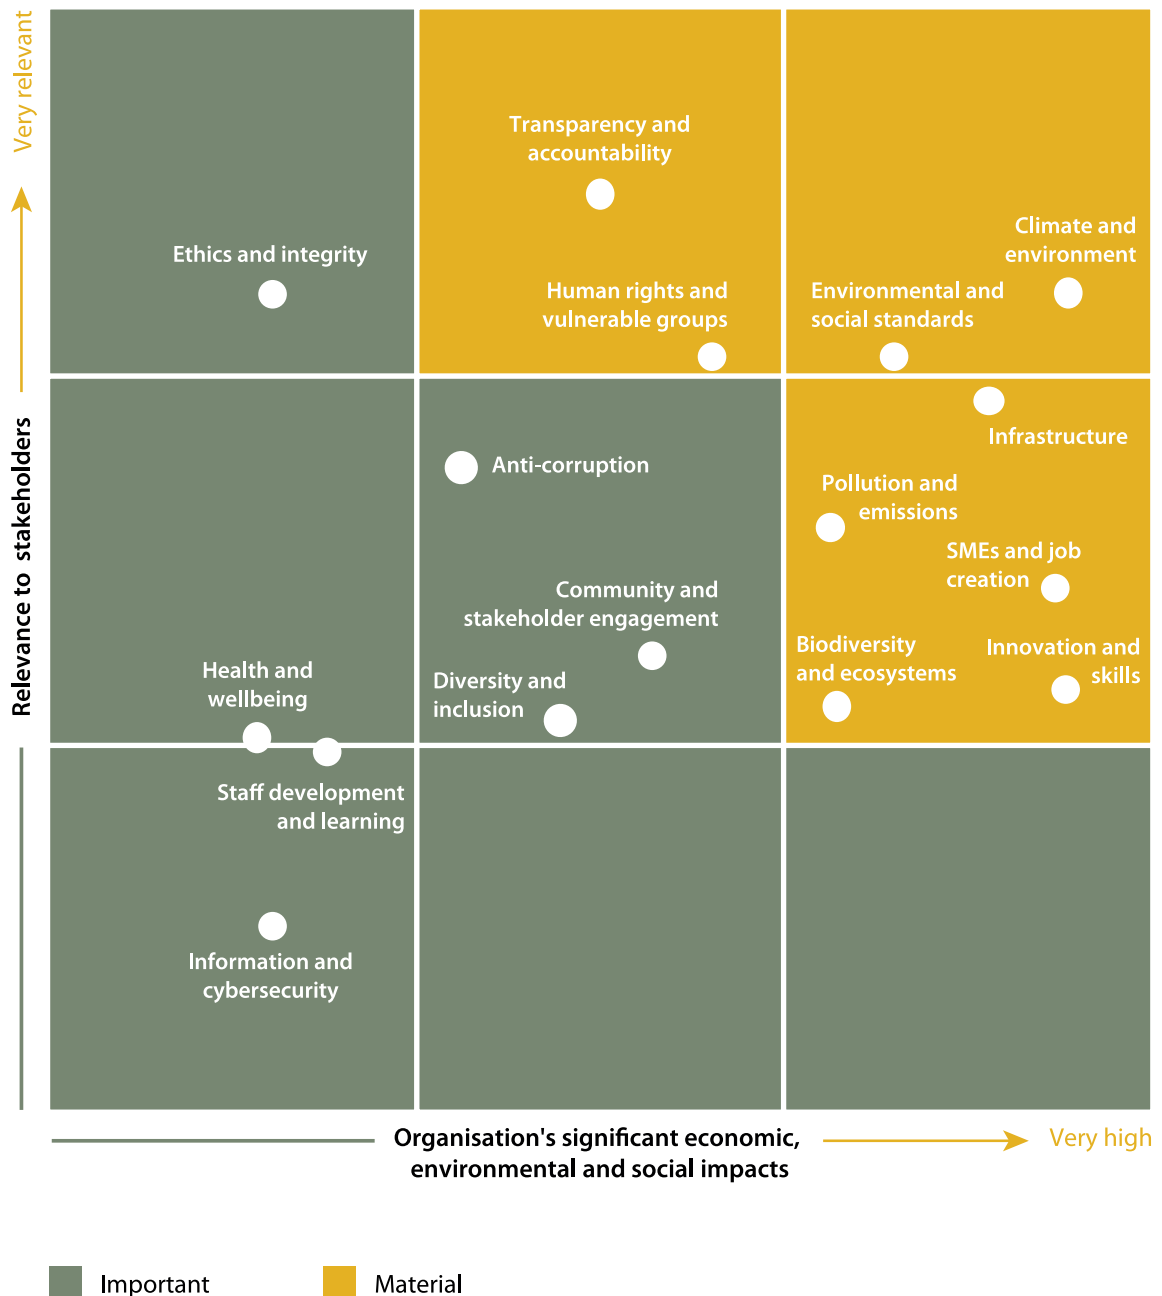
Very relevant

Relevance to stakeholders

Transparency and accountability

Ethics and integrity

Climate and environment

Human rights and vulnerable groups

Environmental and social standards

Infrastructure

Anti-corruption

Pollution and emissions

SMEs and job creation

Community and stakeholder engagement

Biodiversity and ecosystems

Innovation and skills

Health and wellbeing

Diversity and inclusion

Staff development and learning

Information and cybersecurity

Organisation's significant economic, environmental and social impacts

Very high

Important

Material